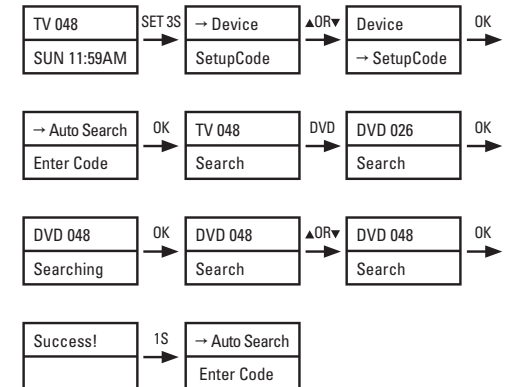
TV 048
SUN 11:59AM
SET 3S
→ Device
SetupCode
▲OR▼
Device
→ SetupCode
OK

→ Auto Search
Enter Code
OK
TV 048
Search
DVD
DVD 026
Search
OK

DVD 048
Searching
OK
DVD 048
Search
▲OR▼
DVD 048
Search
OK

Success!
1S
→ Auto Search
Enter Code